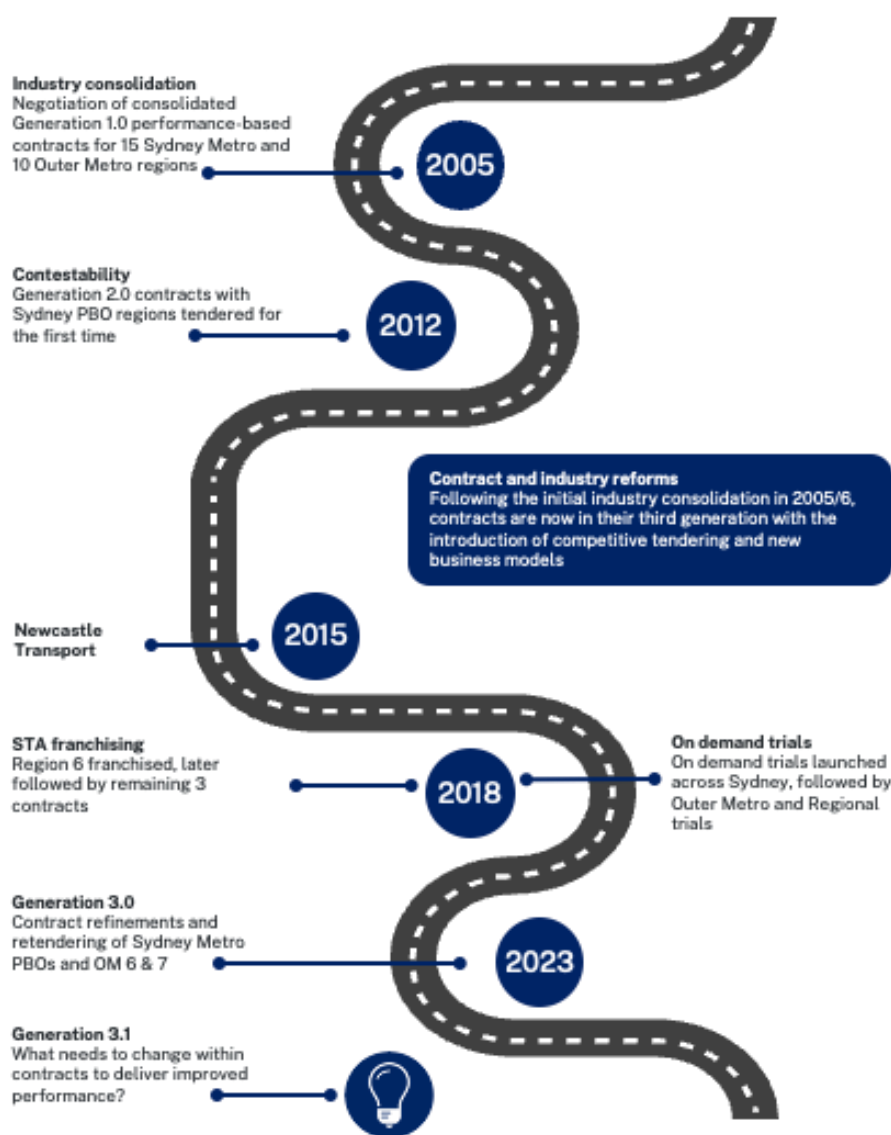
**Industry consolidation**
Negotiation of consolidated Generation 1.0 performance-based contracts for 15 Sydney Metro and 10 Outer Metro regions

2005

**Contestability**
Generation 2.0 contracts with Sydney PBO regions tendered for the first time

2012

**Contract and industry reforms**
Following the initial industry consolidation in 2005/6, contracts are now in their third generation with the introduction of competitive tendering and new business models

**Newcastle Transport**

2015

**STA franchising**
Region 6 franchised, later followed by remaining 3 contracts

2018

**On demand trials**
On demand trials launched across Sydney, followed by Outer Metro and Regional trials

**Generation 3.0**
Contract refinements and retendering of Sydney Metro PBOs and OM 6 & 7

2023

**Generation 3.1**
What needs to change within contracts to deliver improved performance?